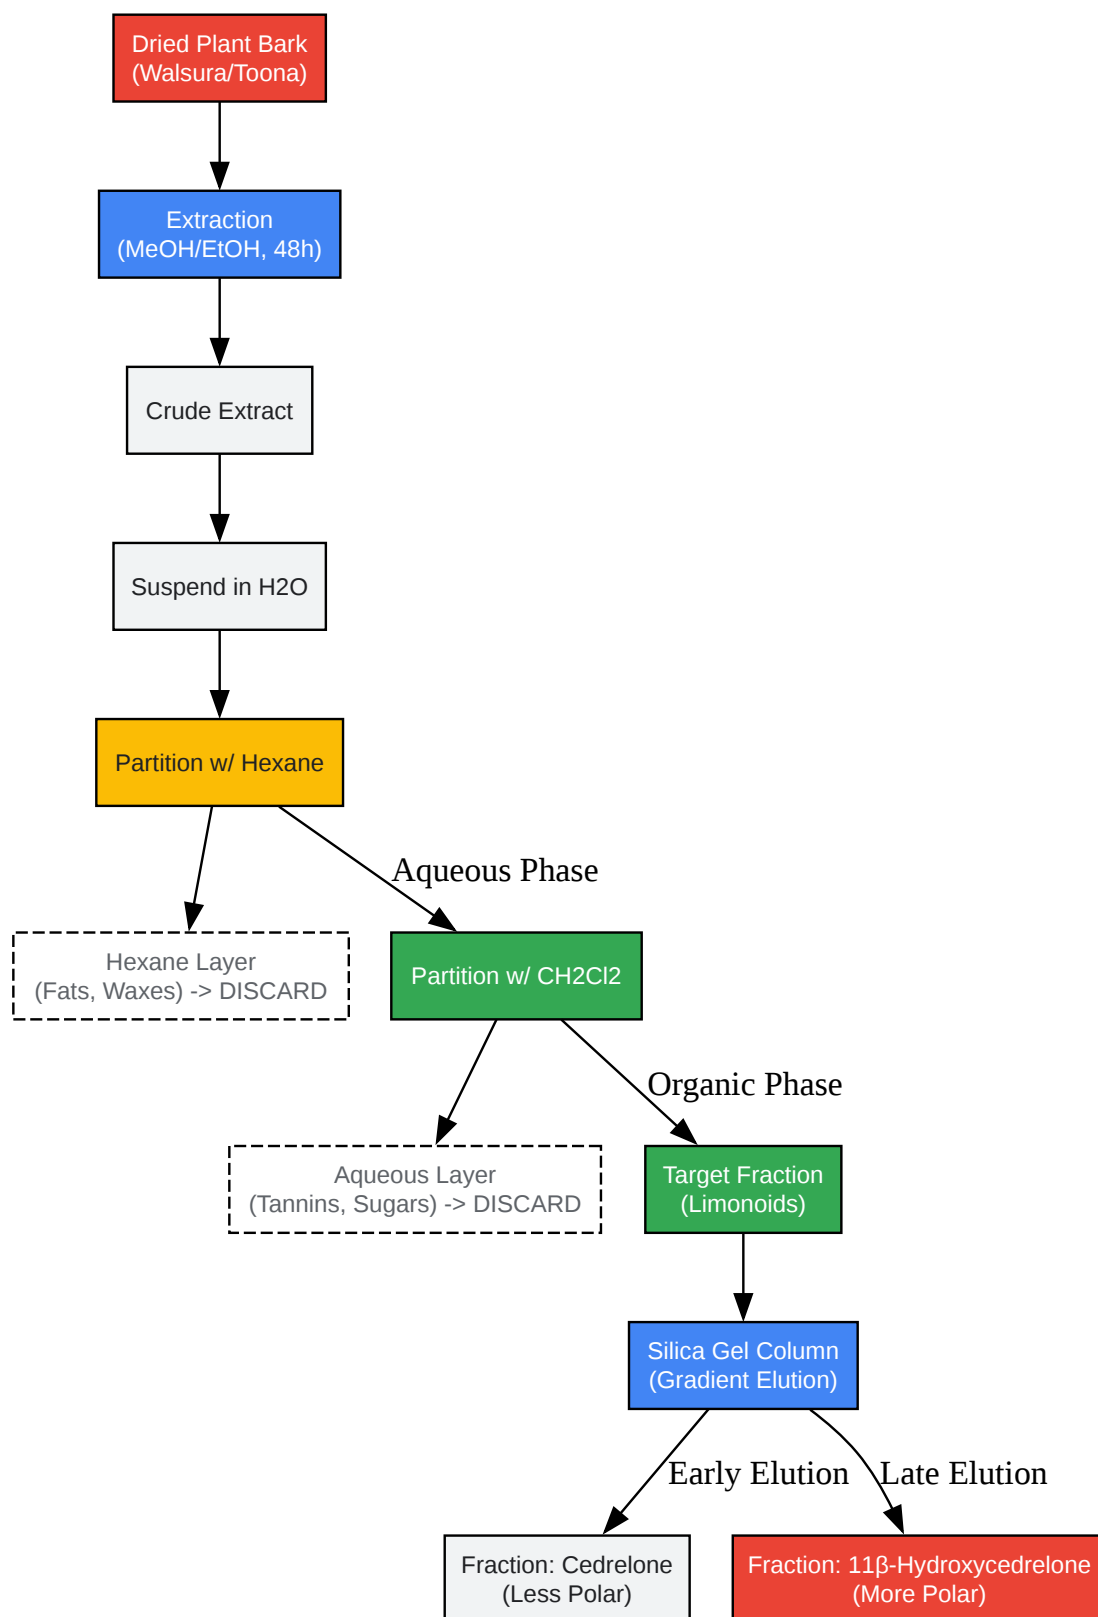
Dried Plant Bark
(Walsura/Toona)

Extraction
(MeOH/EtOH, 48h)

Crude Extract

Suspend in H2O

Partition w/ Hexane

Aqueous Phase

Hexane Layer
(Fats, Waxes) -> DISCARD

Partition w/ CH2Cl2

Organic Phase

Aqueous Layer
(Tannins, Sugars) -> DISCARD

Target Fraction
(Limonoids)

Silica Gel Column
(Gradient Elution)

Early Elution

Late Elution

Fraction: Cedrelone
(Less Polar)

Fraction: 11β-Hydroxycedrelone
(More Polar)